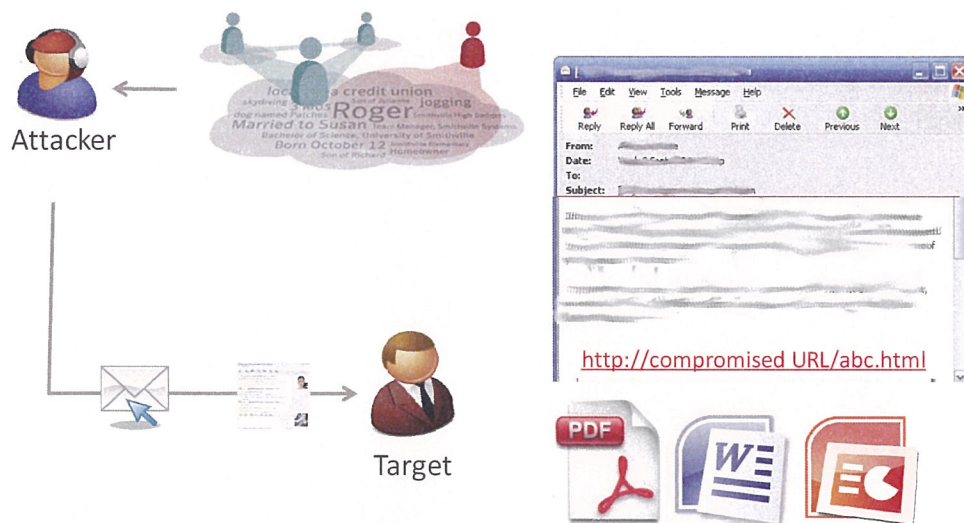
Attacker

local credit union
skydiving 5 MOS Roger jogging
dogname Patches
Married to Susan Team Manager, Smithville Systems
Bachelor of Science, University of Smithville
Born October 12 Homeowner
Son of Richard

File Edit View Tools Message Help
Reply Reply All Forward Print Delete Previous Next
From:
Date:
To:
Subject:

http://compromised URL/abc.html

Target

PDF
W